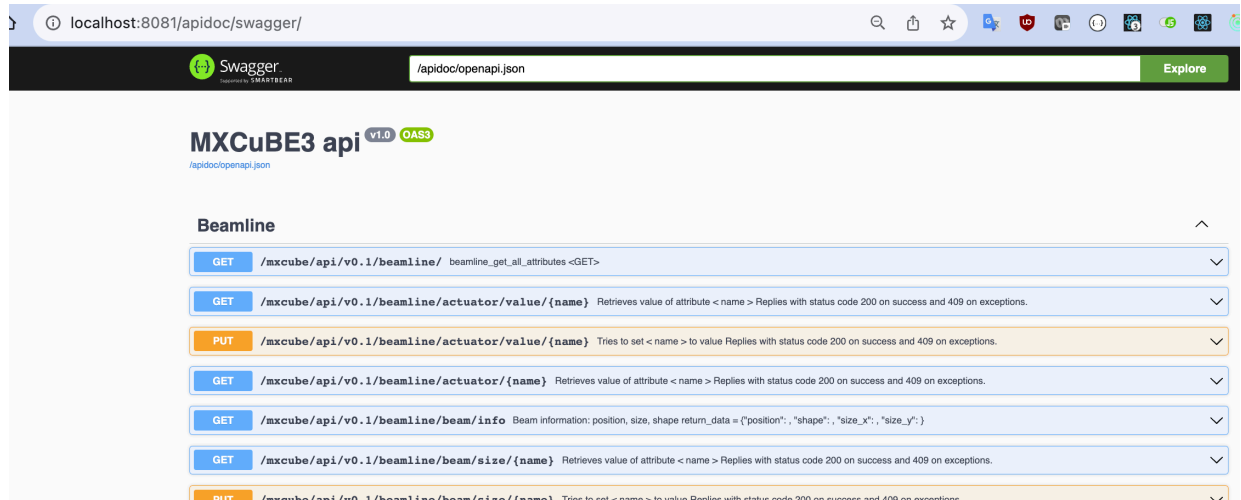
localhost:8081/apidoc/swagger/

Swagger
Supported by SMARTBEAR

/apidoc/openapi.json

Explore

MXCuBE3 api v1.0 OAS3
/apidoc/openapi.json

Beamline

GET /mxcube/api/v0.1/beamline/ beamline_get_all_attributes <GET>

GET /mxcube/api/v0.1/beamline/actuator/value/{name} Retrieves value of attribute < name > Replies with status code 200 on success and 409 on exceptions.

PUT /mxcube/api/v0.1/beamline/actuator/value/{name} Tries to set < name > to value Replies with status code 200 on success and 409 on exceptions.

GET /mxcube/api/v0.1/beamline/actuator/{name} Retrieves value of attribute < name > Replies with status code 200 on success and 409 on exceptions.

GET /mxcube/api/v0.1/beamline/beam/info Beam information: position, size, shape return_data = {"position": , "shape": , "size_x": , "size_y": }

GET /mxcube/api/v0.1/beamline/beam/size/{name} Retrieves value of attribute < name > Replies with status code 200 on success and 409 on exceptions.

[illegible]